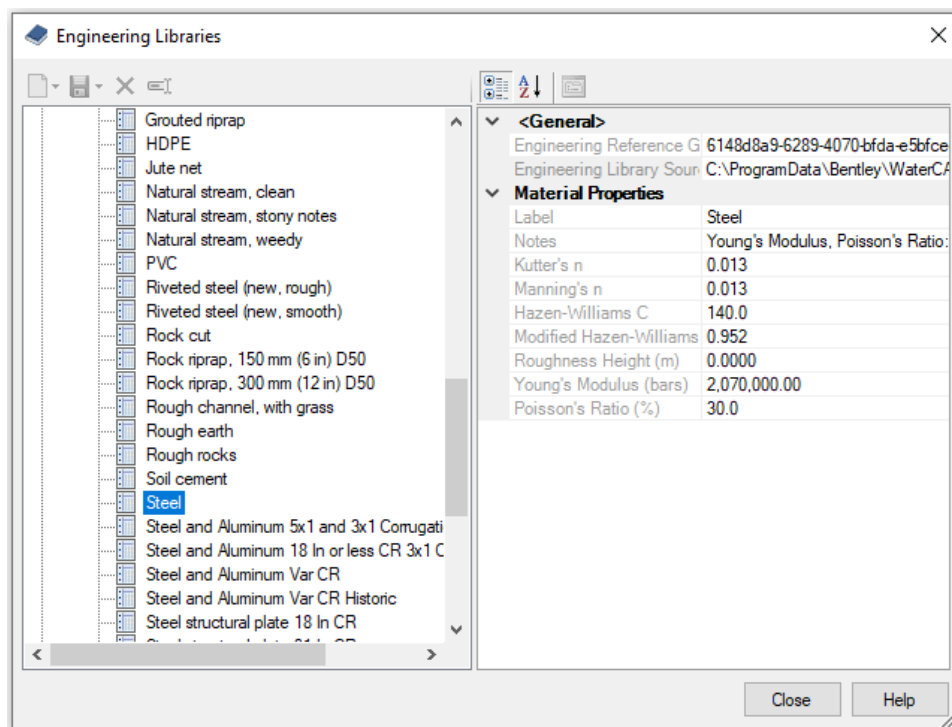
Engineering Libraries

Grouted riprap
HDPE
Jute net
Natural stream, clean
Natural stream, stony notes
Natural stream, weedy
PVC
Riveted steel (new, rough)
Riveted steel (new, smooth)
Rock cut
Rock riprap, 150 mm (6 in) D50
Rock riprap, 300 mm (12 in) D50
Rough channel, with grass
Rough earth
Rough rocks
Soil cement
Steel
Steel and Aluminum 5x1 and 3x1 Corrugati
Steel and Aluminum 18 In or less CR 3x1 C
Steel and Aluminum Var CR
Steel and Aluminum Var CR Historic
Steel structural plate 18 In CR
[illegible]

<General>
| | |
|---|---|
| Engineering Reference G | 6148d8a9-6289-4070-bfda-e5bfce |
| Engineering Library Sour | C:\ProgramData\Bentley\WaterC |

Material Properties
| | |
|---|---|
| Label | Steel |
| Notes | Young's Modulus, Poisson's Ratio: |
| Kutter's n | 0.013 |
| Manning's n | 0.013 |
| Hazen-Williams C | 140.0 |
| Modified Hazen-Williams | 0.952 |
| Roughness Height (m) | 0.0000 |
| Young's Modulus (bars) | 2,070,000.00 |
| Poisson's Ratio (%) | 30.0 |

Close
Help